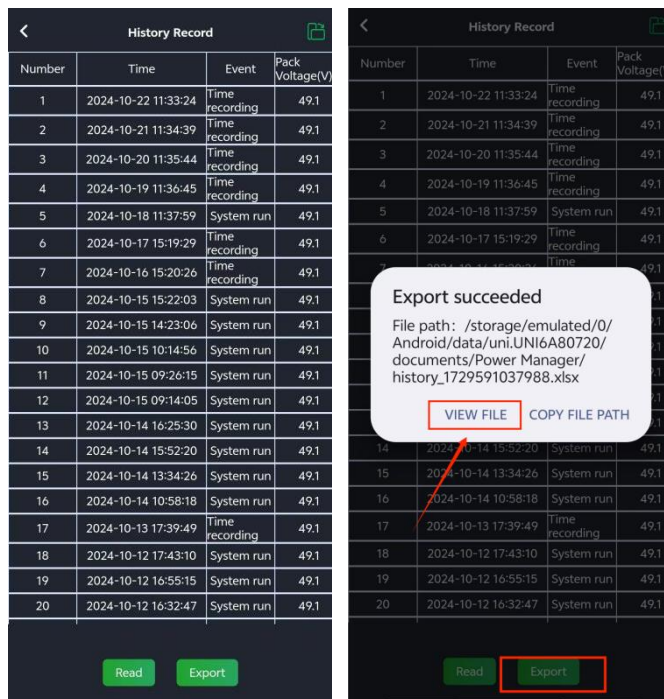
<

History Record

| Number | Time | Event | Pack Voltage(V) |
|---|---|---|---|
| 1 | 2024-10-22 11:33:24 | Time recording | 49.1 |
| 2 | 2024-10-21 11:34:39 | Time recording | 49.1 |
| 3 | 2024-10-20 11:35:44 | Time recording | 49.1 |
| 4 | 2024-10-19 11:36:45 | Time recording | 49.1 |
| 5 | 2024-10-18 11:37:59 | System run | 49.1 |
| 6 | 2024-10-17 15:19:29 | Time recording | 49.1 |
| 7 | 2024-10-16 15:20:26 | Time recording | 49.1 |
| 8 | 2024-10-15 15:22:03 | System run | 49.1 |
| 9 | 2024-10-15 14:23:06 | System run | 49.1 |
| 10 | 2024-10-15 10:14:56 | System run | 49.1 |
| 11 | 2024-10-15 09:26:15 | System run | 49.1 |
| 12 | 2024-10-15 09:14:05 | System run | 49.1 |
| 13 | 2024-10-14 16:25:30 | System run | 49.1 |
| 14 | 2024-10-14 15:52:20 | System run | 49.1 |
| 15 | 2024-10-14 13:34:26 | System run | 49.1 |
| 16 | 2024-10-14 10:58:18 | System run | 49.1 |
| 17 | 2024-10-13 17:39:49 | Time recording | 49.1 |
| 18 | 2024-10-12 17:43:10 | System run | 49.1 |
| 19 | 2024-10-12 16:55:15 | System run | 49.1 |
| 20 | 2024-10-12 16:32:47 | System run | 49.1 |

Read Export

<

History Record

| Number | Time | Event | Pack Voltage( |
|---|---|---|---|
| 1 | 2024-10-22 11:33:24 | Time recording | 49.1 |
| 2 | 2024-10-21 11:34:39 | Time recording | 49.1 |
| 3 | 2024-10-20 11:35:44 | Time recording | 49.1 |
| 4 | 2024-10-19 11:36:45 | Time recording | 49.1 |
| 5 | 2024-10-18 11:37:59 | System run | 49.1 |
| 6 | 2024-10-17 15:19:29 | Time recording | 49.1 |
| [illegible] | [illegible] | Time | 49.1 |
| 14 | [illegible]-10-14 15:52:20 | System run | 49.1 |
| 15 | 2024-10-14 13:34:26 | System run | 49.1 |
| 16 | 2024-10-14 10:58:18 | System run | 49.1 |
| 17 | 2024-10-13 17:39:49 | Time recording | 49.1 |
| 18 | 2024-10-12 17:43:10 | System run | 49.1 |
| 19 | 2024-10-12 16:55:15 | System run | 49.1 |
| 20 | 2024-10-12 16:32:47 | System run | 49.1 |

Export succeeded

File path: /storage/emulated/0/Android/data/uni.UNI6A80720/documents/Power Manager/history_1729591037988.xlsx

VIEW FILE COPY FILE PATH

Read Export